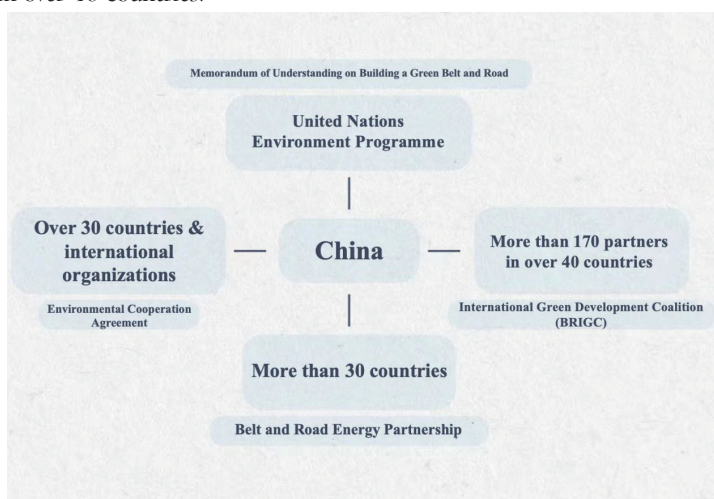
in over 40 countries.

Memorandum of Understanding on Building a Green Belt and Road

United Nations Environment Programme

Over 30 countries & international organizations

Environmental Cooperation Agreement

China

More than 170 partners in over 40 countries

International Green Development Coalition (BRIGC)

More than 30 countries

Belt and Road Energy Partnership